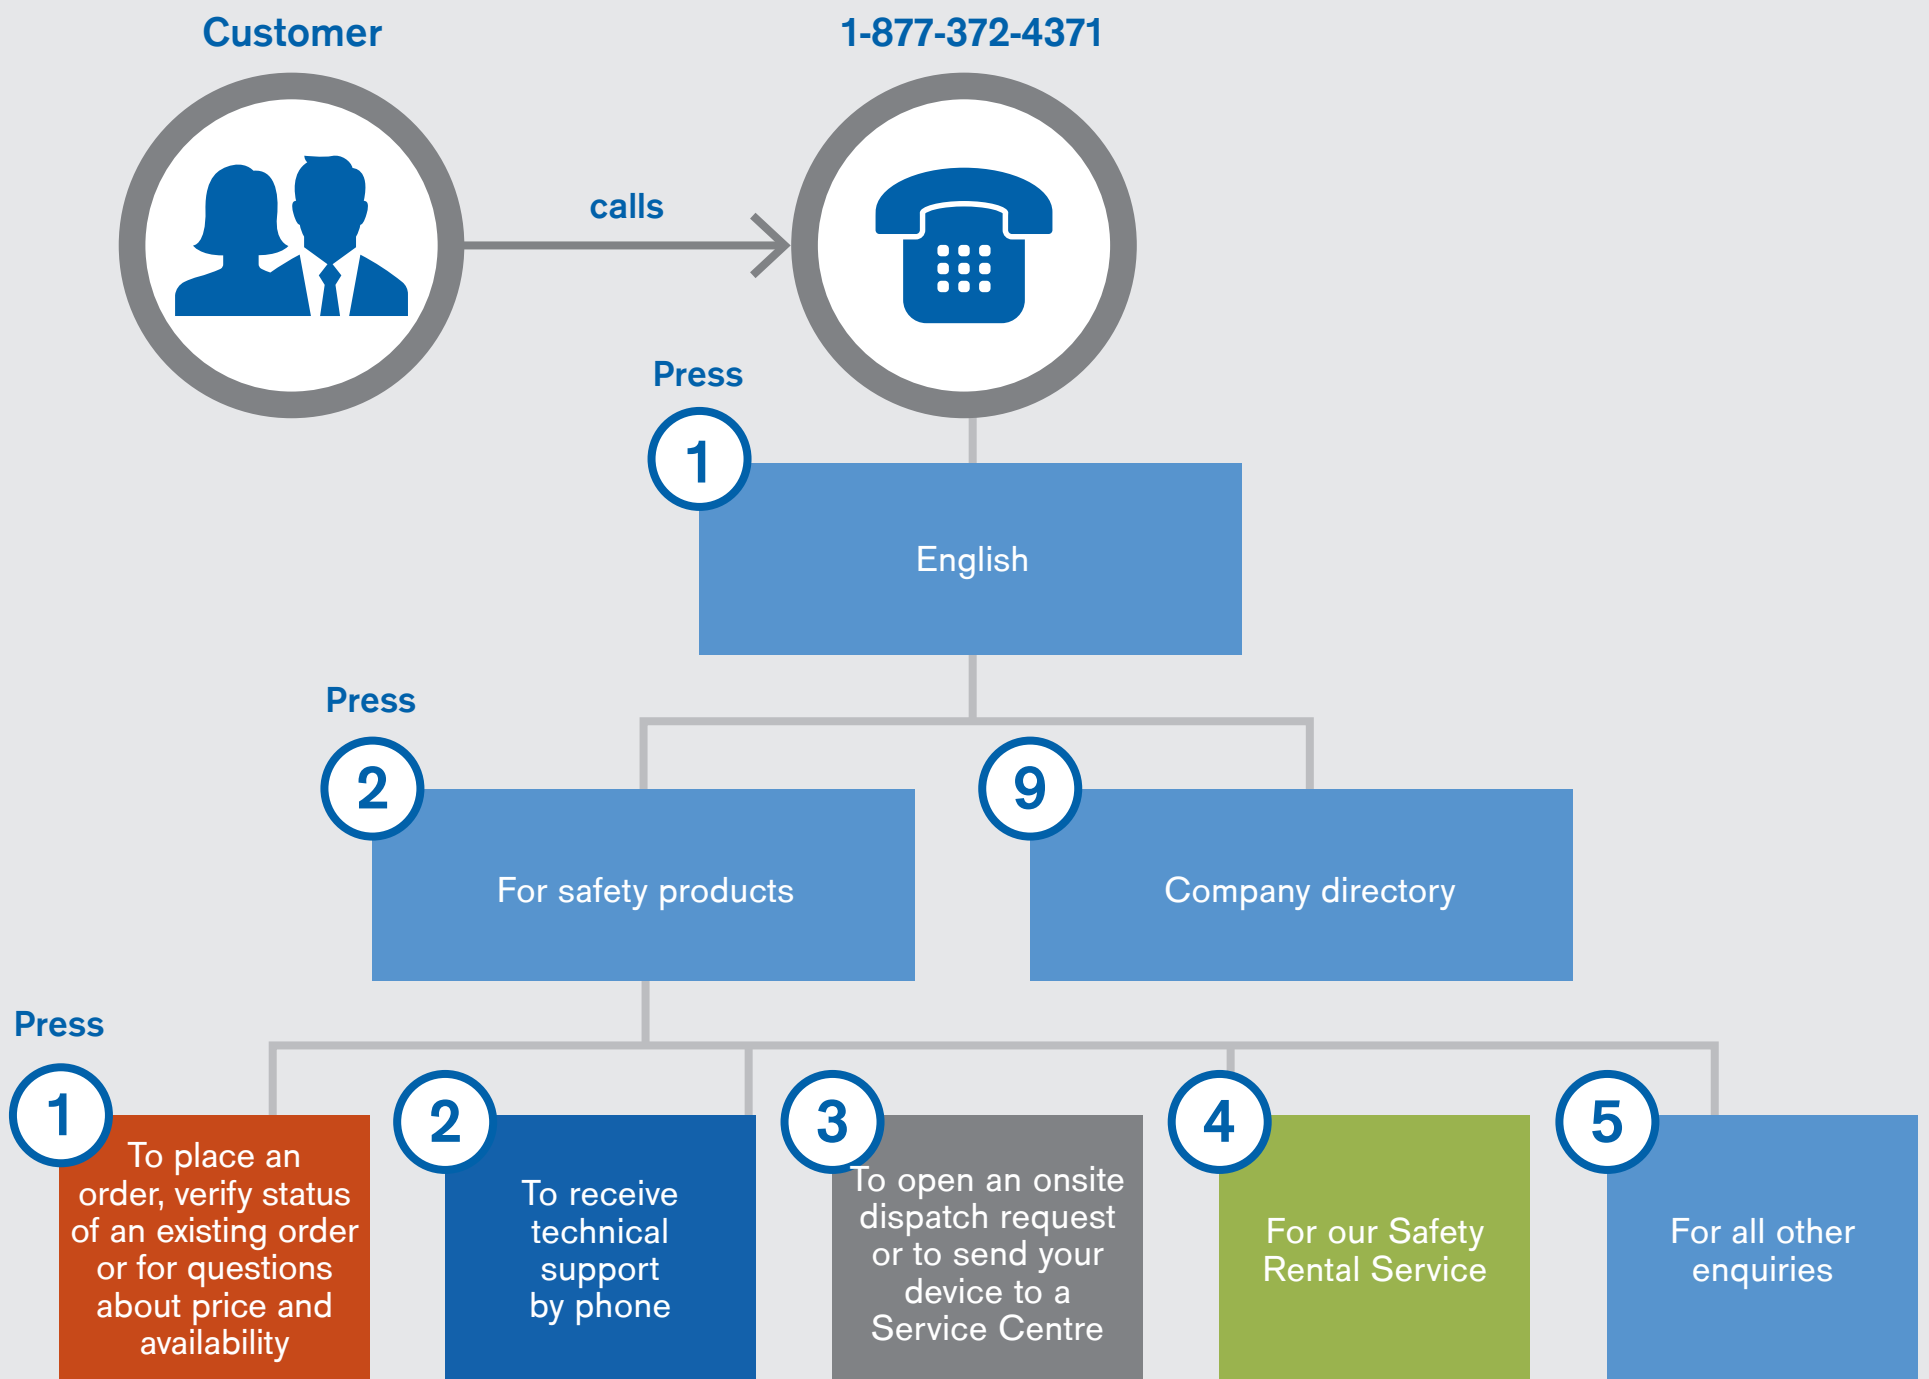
Customer

1-877-372-4371

calls

Press

1

English

Press

2

For safety products

9

Company directory

Press

1

To place an order, verify status of an existing order or for questions about price and availability

2

To receive technical support by phone

3

To open an onsite dispatch request or to send your device to a Service Centre

4

For our Safety Rental Service

5

For all other enquiries